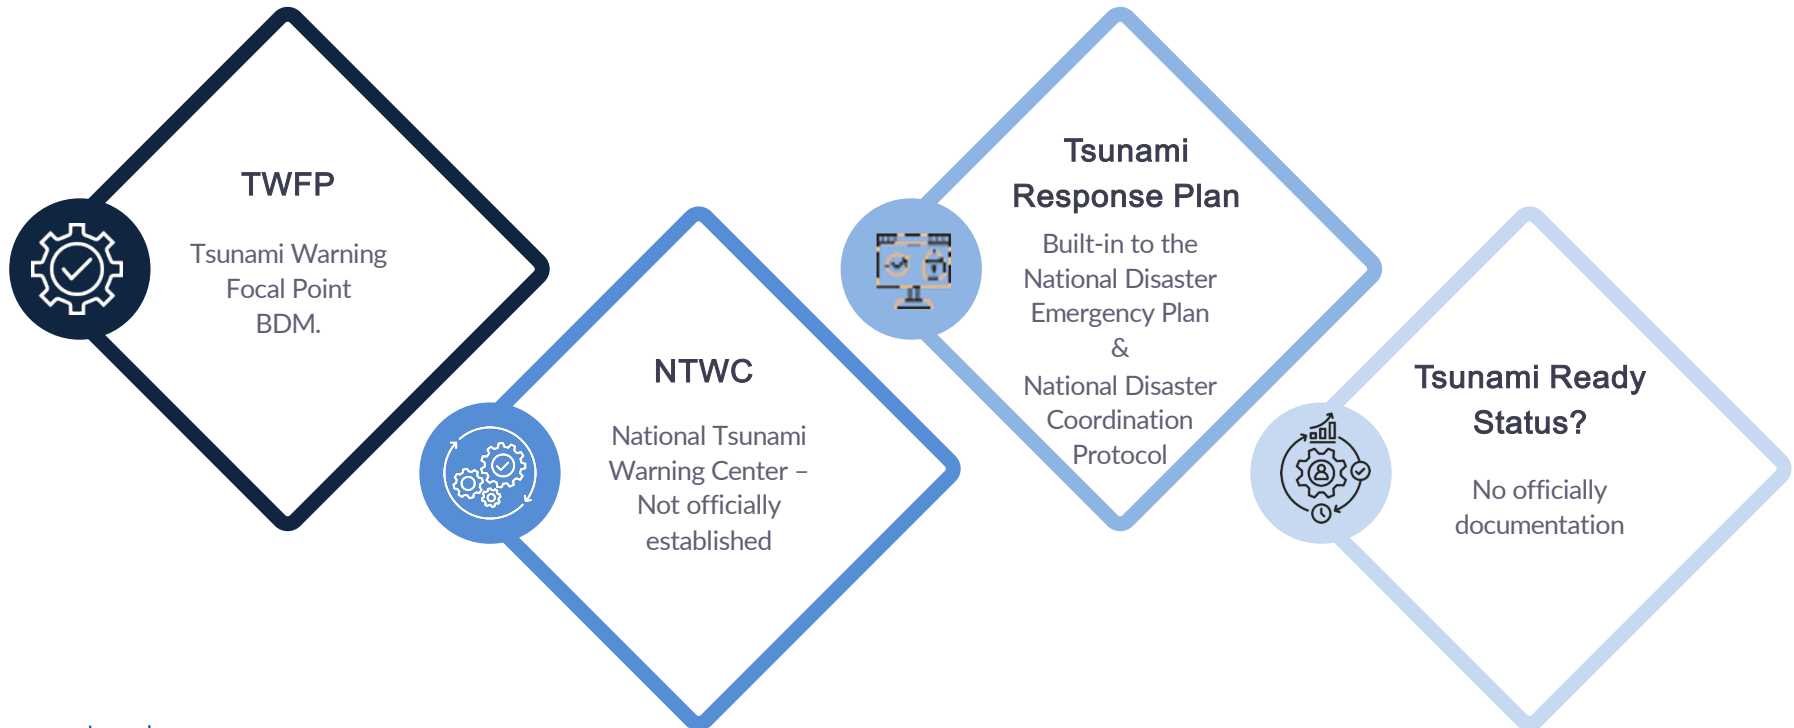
TWFP

Tsunami Warning Focal Point BDM.

NTWC

National Tsunami Warning Center – Not officially established

Tsunami Response Plan

Built-in to the National Disaster Emergency Plan & National Disaster Coordination Protocol

Tsunami Ready Status?

No officially documentation